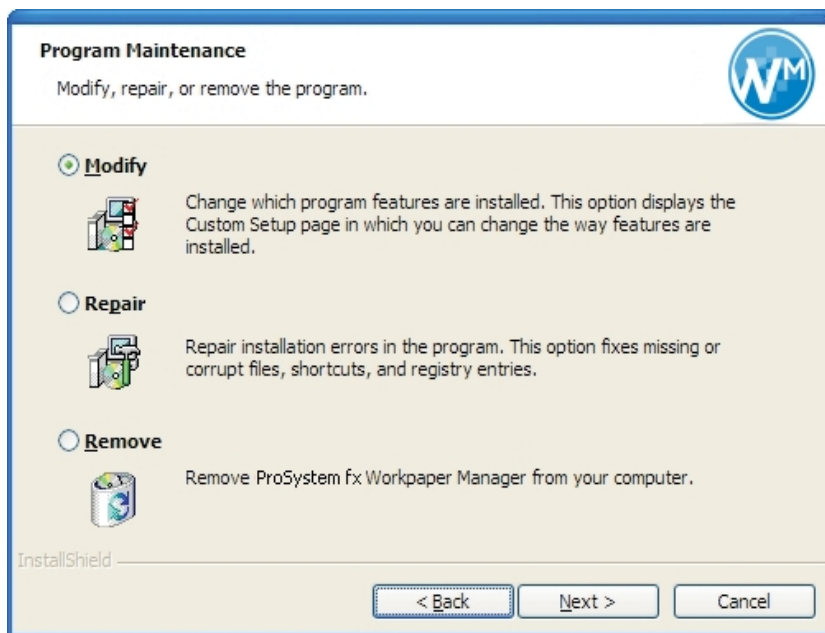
Program Maintenance

Modify, repair, or remove the program.

WM

Modify

Change which program features are installed. This option displays the Custom Setup page in which you can change the way features are installed.

Repair

Repair installation errors in the program. This option fixes missing or corrupt files, shortcuts, and registry entries.

Remove

Remove ProSystem fx Workpaper Manager from your computer.

InstallShield

< Back

Next >

Cancel